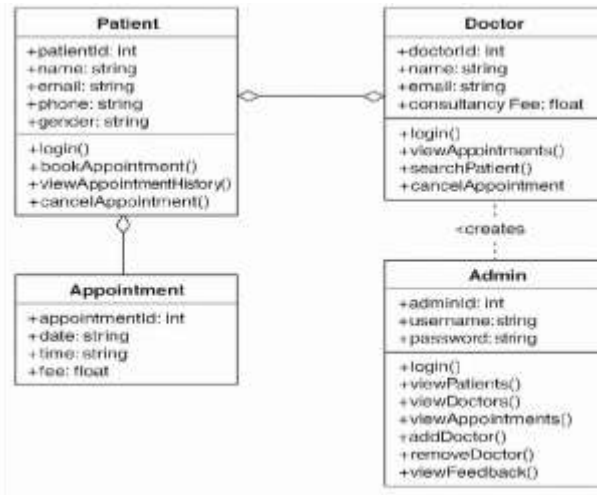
Patient

+patientId: int
+name: string
+email: string
+phone: string
+gender: string

+login()
+bookAppointment()
+viewAppointmentHistory()
+cancelAppointment()

Doctor

+doctorId: int
+name: string
+email: string
+consultancy Fee: float

+login()
+viewAppointments()
+searchPatient()
+cancelAppointment

<creates

Appointment

+appointmentId: int
+date: string
+time: string
+fee: float

Admin

+adminId: int
+username:string
+password: string

+login()
+viewPatients()
+viewDoctors()
+viewAppointments()
+addDoctor()
+removeDoctor()
+viewFeedback()